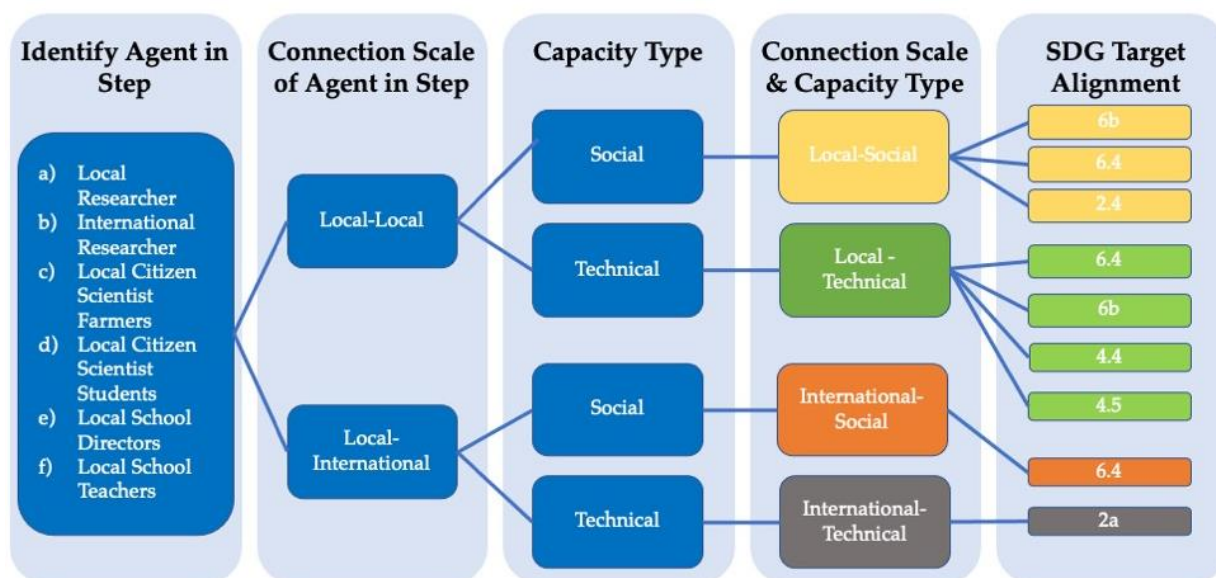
Identify Agent in Step

a) Local Researcher
b) International Researcher
c) Local Citizen Scientist Farmers
d) Local Citizen Scientist Students
e) Local School Directors
f) Local School Teachers

Connection Scale of Agent in Step

Local-Local

Local-International

Capacity Type

Social

Technical

Social

Technical

Connection Scale & Capacity Type

Local-Social

Local - Technical

International-Social

International-Technical

SDG Target Alignment

6b

6.4

2.4

6.4

6b

4.4

4.5

6.4

2a